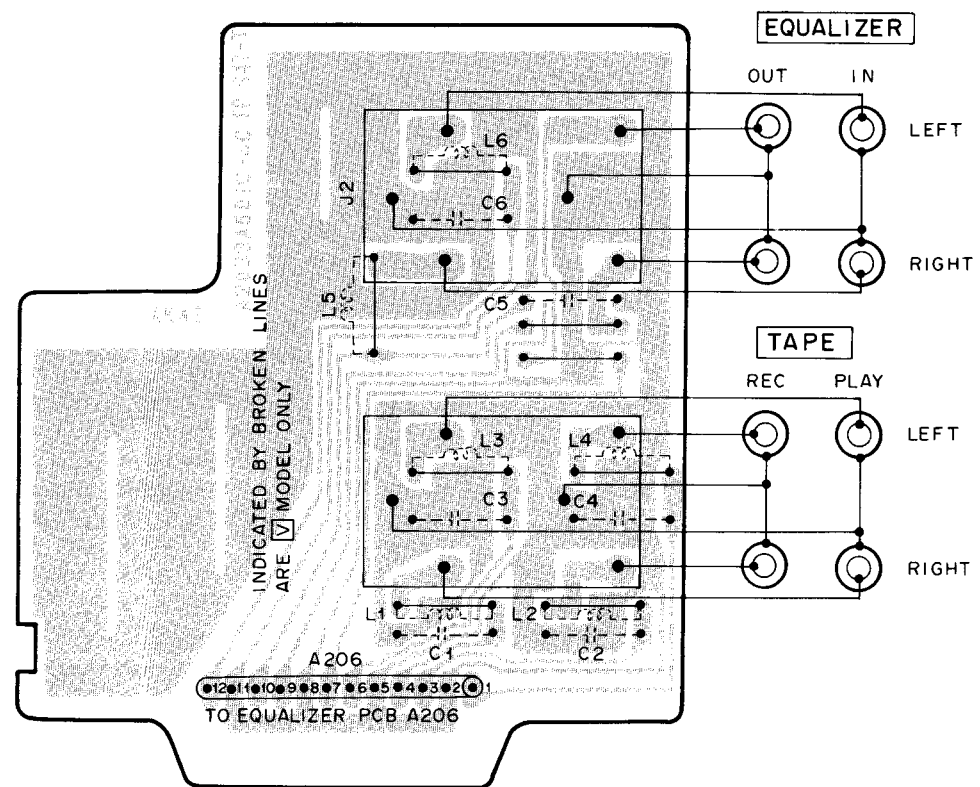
EQUALIZER

OUT IN

LEFT

RIGHT

TAPE

REC PLAY

LEFT

RIGHT

J2

L6

C6

L5

C5

L3

L4

C3

C4

L1

L2

C1

C2

INDICATED BY BROKEN LINES ARE V MODEL ONLY

A206

12 11 10 9 8 7 6 5 4 3 2 1

TO EQUALIZER PCB A206